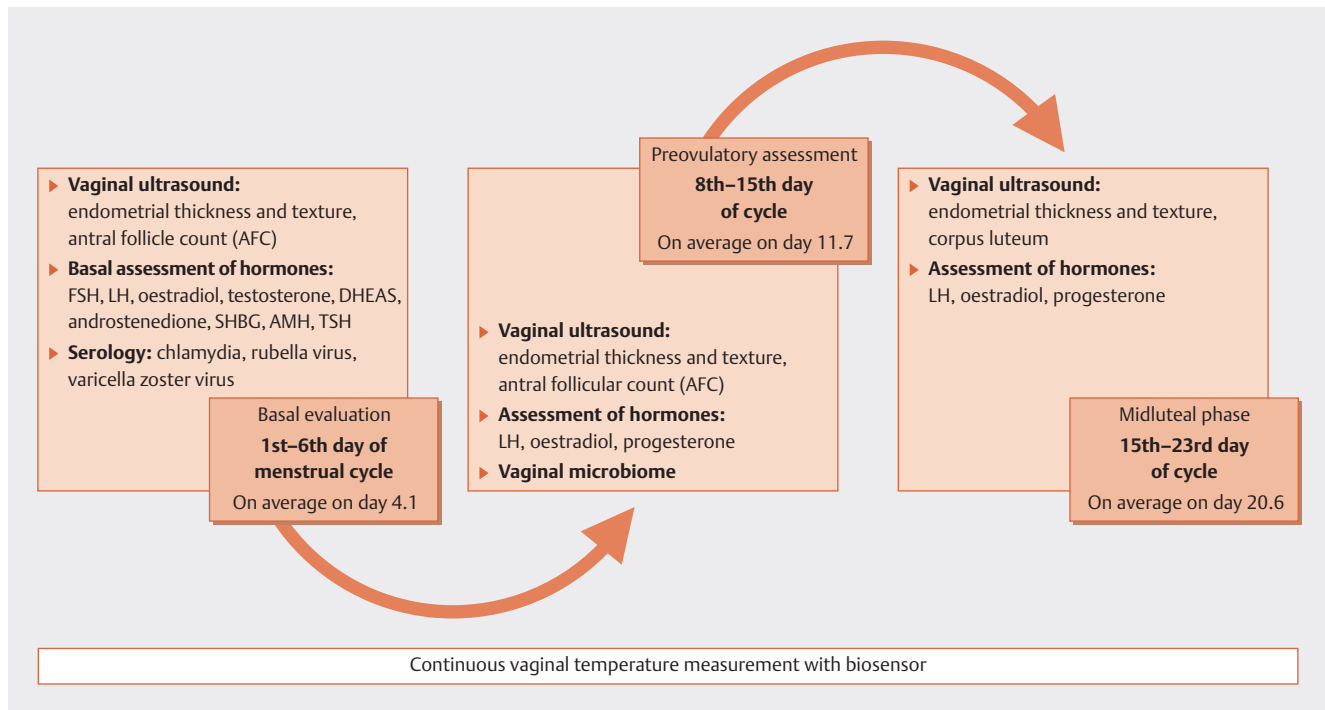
Vaginal ultrasound: endometrial thickness and texture, antral follicle count (AFC)

Basal assessment of hormones: FSH, LH, oestradiol, testosterone, DHEAS, androstenedione, SHBG, AMH, TSH

Serology: chlamydia, rubella virus, varicella zoster virus

Basal evaluation
1st–6th day of menstrual cycle
On average on day 4.1

Preovulatory assessment
8th–15th day of cycle
On average on day 11.7

Vaginal ultrasound: endometrial thickness and texture, antral follicular count (AFC)

Assessment of hormones: LH, oestradiol, progesterone

Vaginal microbiome

Vaginal ultrasound: endometrial thickness and texture, corpus luteum

Assessment of hormones: LH, oestradiol, progesterone

Midluteal phase
15th–23rd day of cycle
On average on day 20.6

Continuous vaginal temperature measurement with biosensor